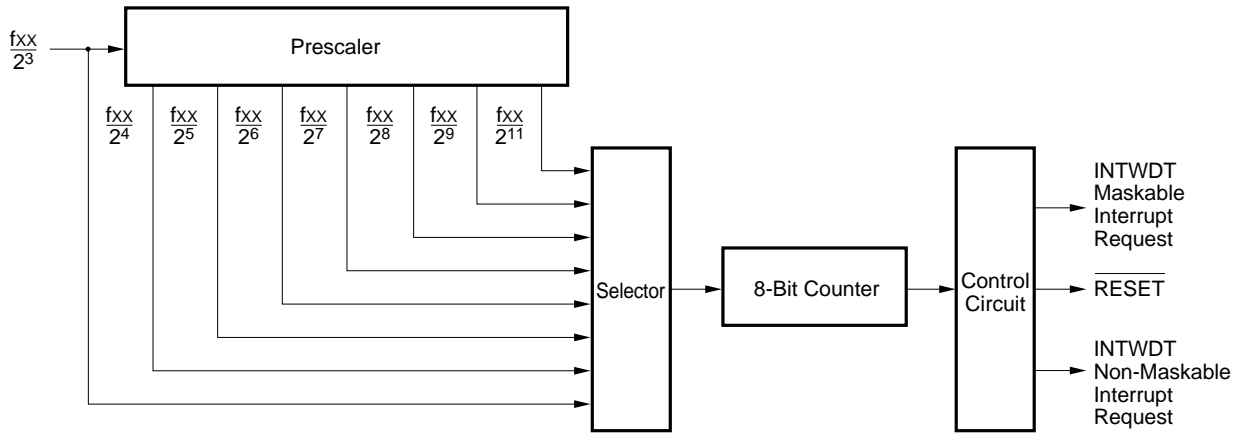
$\frac{f_{XX}}{2^3}$

Prescaler

$\frac{f_{XX}}{2^4}$ $\frac{f_{XX}}{2^5}$ $\frac{f_{XX}}{2^6}$ $\frac{f_{XX}}{2^7}$ $\frac{f_{XX}}{2^8}$ $\frac{f_{XX}}{2^9}$ $\frac{f_{XX}}{2^{11}}$

Selector

8-Bit Counter

Control Circuit

INTWDT Maskable Interrupt Request

$\overline{\text{RESET}}$

INTWDT Non-Maskable Interrupt Request